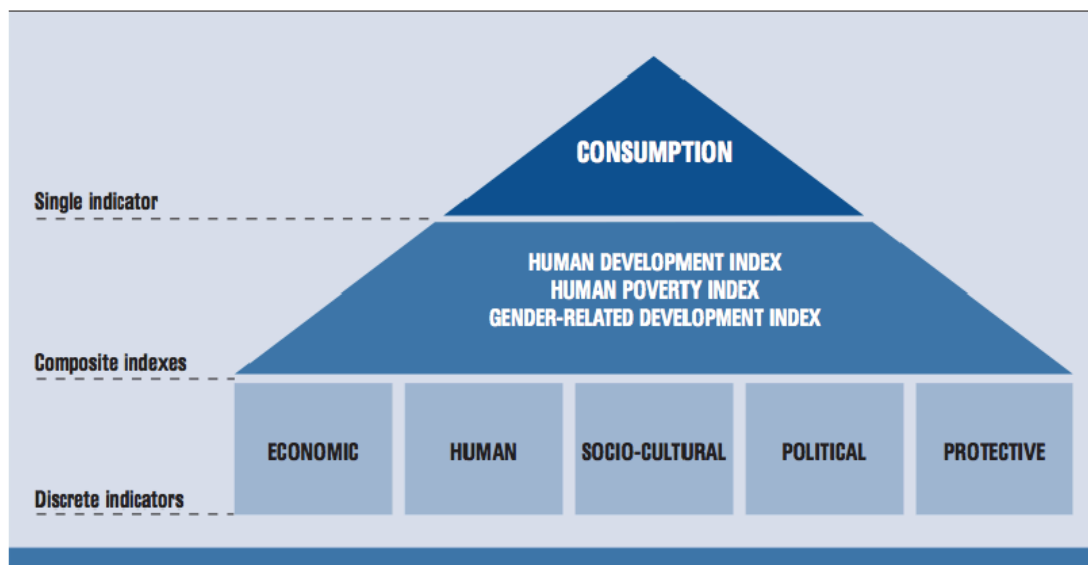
CONSUMPTION

Single indicator

HUMAN DEVELOPMENT INDEX
HUMAN POVERTY INDEX
GENDER-RELATED DEVELOPMENT INDEX

Composite indexes

ECONOMIC

HUMAN

SOCIO-CULTURAL

POLITICAL

PROTECTIVE

Discrete indicators